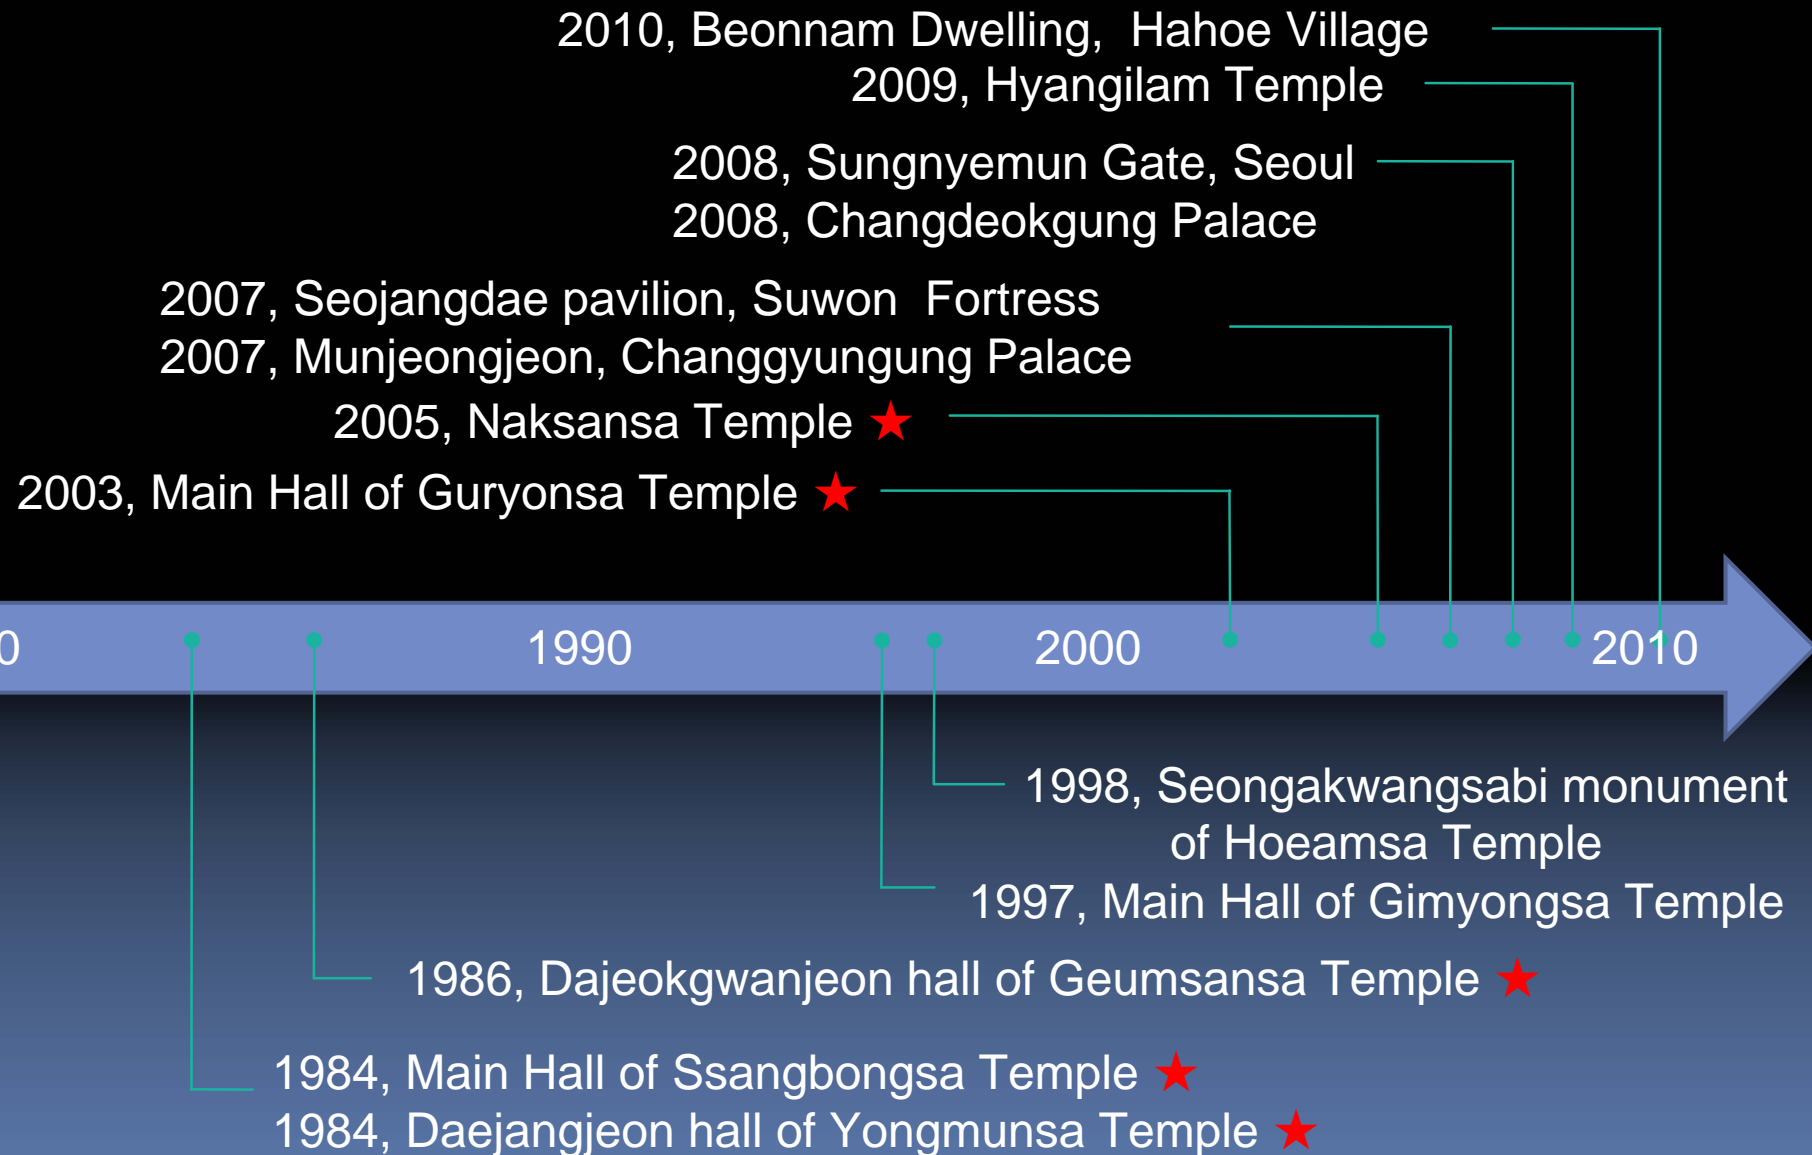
2010, Beonnam Dwelling, Hahoe Village
2009, Hyangilam Temple

2008, Sungnyemun Gate, Seoul
2008, Changdeokgung Palace

2007, Seojangdae pavilion, Suwon Fortress
2007, Munjeongjeon, Changgyungung Palace

2005, Naksansa Temple ★

2003, Main Hall of Guryonsa Temple ★

0 1990 2000 2010

1998, Seongakwangsabi monument of Hoeamsa Temple

1997, Main Hall of Gimyongsa Temple

1986, Dajeokgwanjeon hall of Geumsansa Temple ★

1984, Main Hall of Ssangbongsa Temple ★
1984, Daejangjeon hall of Yongmunsa Temple ★